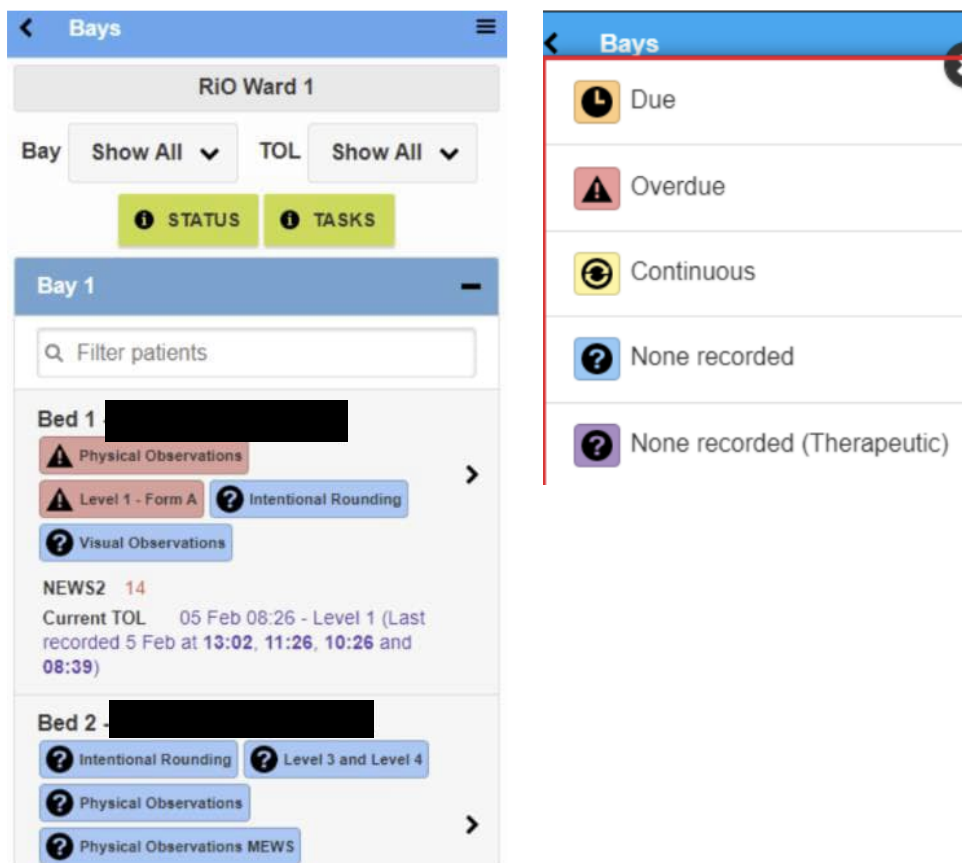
Bays

RiO Ward 1

Bay Show All TOL Show All

STATUS TASKS

Bay 1

Filter patients

Bed 1 -

Physical Observations

Level 1 - Form A Intentional Rounding

Visual Observations

NEWS2 14

Current TOL 05 Feb 08:26 - Level 1 (Last recorded 5 Feb at **13:02**, **11:26**, **10:26** and **08:39**)

Bed 2 -

Intentional Rounding Level 3 and Level 4

Physical Observations

Physical Observations MEWS

Bays

Due

Overdue

Continuous

None recorded

None recorded (Therapeutic)